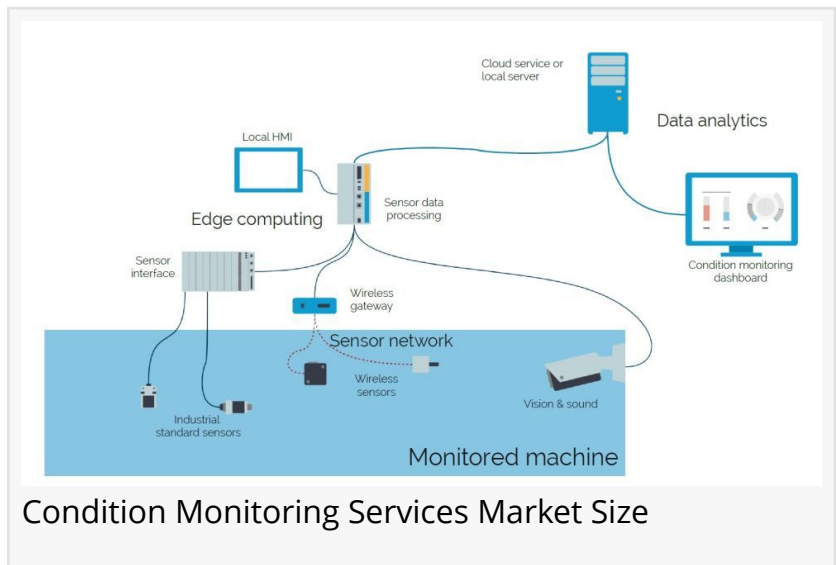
Cloud service or local server

Data analytics

Local HMI

Edge computing

Sensor data processing

Condition monitoring dashboard

Sensor interface

Wireless gateway

Sensor network

Wireless sensors

Vision & sound

Industrial standard sensors

Monitored machine

Condition Monitoring Services Market Size